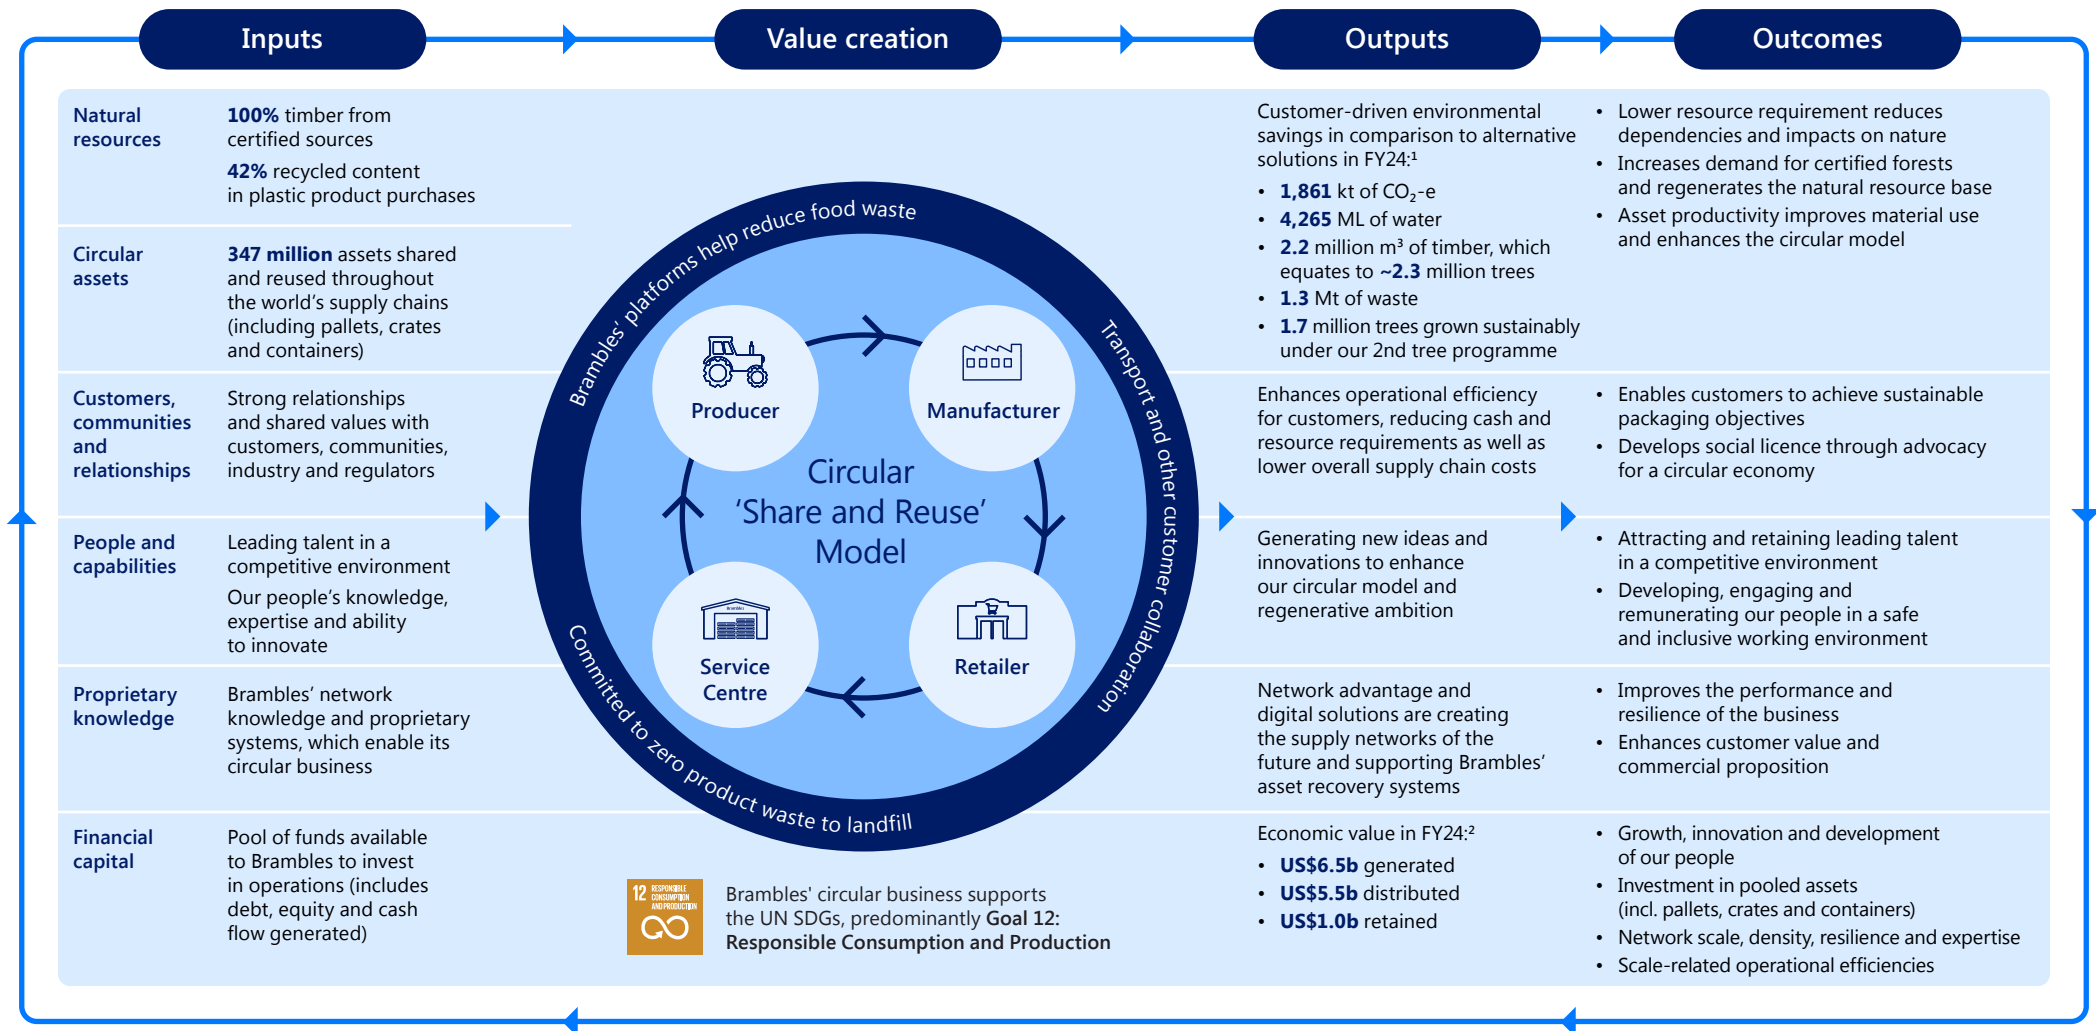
Inputs

Value creation

Outputs

Outcomes

Natural resources

100% timber from certified sources

42% recycled content in plastic product purchases

Circular assets

347 million assets shared and reused throughout the world's supply chains (including pallets, crates and containers)

Customers, communities and relationships

Strong relationships and shared values with customers, communities, industry and regulators

People and capabilities

Leading talent in a competitive environment

Our people's knowledge, expertise and ability to innovate

Proprietary knowledge

Brambles' network knowledge and proprietary systems, which enable its circular business

Financial capital

Pool of funds available to Brambles to invest in operations (includes debt, equity and cash flow generated)

Brambles' platforms help reduce food waste

Transport and other customer collaboration

Committed to zero product waste to landfill

Producer

Manufacturer

Service Centre

Retailer

Circular 'Share and Reuse' Model

12 RESPONSIBLE CONSUMPTION AND PRODUCTION

Brambles' circular business supports the UN SDGs, predominantly Goal 12: Responsible Consumption and Production

Customer-driven environmental savings in comparison to alternative solutions in FY24:¹
• 1,861 kt of $CO_2$-e
• 4,265 ML of water
• 2.2 million m³ of timber, which equates to ~2.3 million trees
• 1.3 Mt of waste
• 1.7 million trees grown sustainably under our 2nd tree programme

Enhances operational efficiency for customers, reducing cash and resource requirements as well as lower overall supply chain costs

Generating new ideas and innovations to enhance our circular model and regenerative ambition

Network advantage and digital solutions are creating the supply networks of the future and supporting Brambles' asset recovery systems

Economic value in FY24:²
• US$6.5b generated
• US$5.5b distributed
• US$1.0b retained

• Lower resource requirement reduces dependencies and impacts on nature
• Increases demand for certified forests and regenerates the natural resource base
• Asset productivity improves material use and enhances the circular model

• Enables customers to achieve sustainable packaging objectives
• Develops social licence through advocacy for a circular economy

• Attracting and retaining leading talent in a competitive environment
• Developing, engaging and remunerating our people in a safe and inclusive working environment

• Improves the performance and resilience of the business
• Enhances customer value and commercial proposition

• Growth, innovation and development of our people
• Investment in pooled assets (incl. pallets, crates and containers)
• Network scale, density, resilience and expertise
• Scale-related operational efficiencies